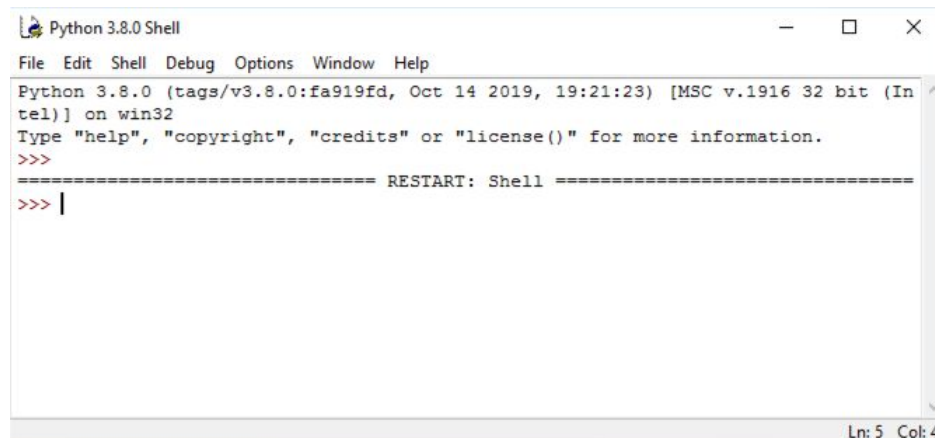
Python 3.8.0 Shell

File Edit Shell Debug Options Window Help

Python 3.8.0 (tags/v3.8.0:fa919fd, Oct 14 2019, 19:21:23) [MSC v.1916 32 bit (Intel)] on win32
Type "help", "copyright", "credits" or "license()" for more information.
>>>
================================ RESTART: Shell ================================
>>>

Ln: 5 Col: 4